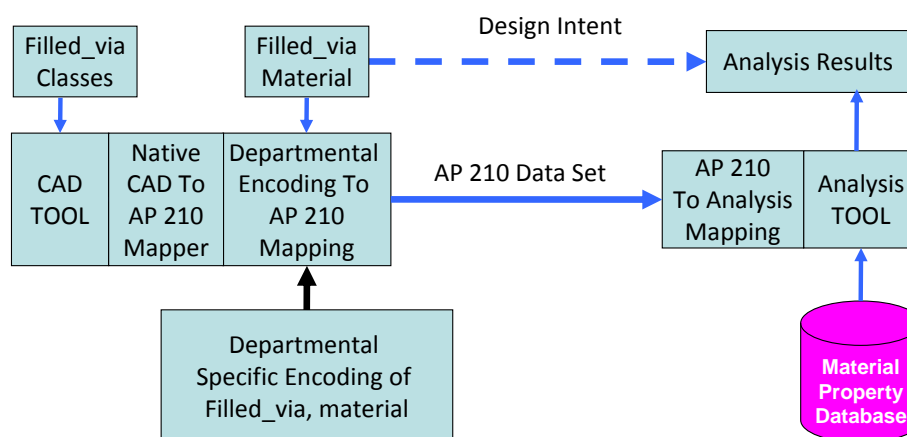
Filled_via Classes

Filled_via Material

Design Intent

Analysis Results

CAD TOOL

Native CAD To AP 210 Mapper

Departmental Encoding To AP 210 Mapping

AP 210 Data Set

AP 210 To Analysis Mapping

Analysis TOOL

Departmental Specific Encoding of Filled_via, material

Material Property Database